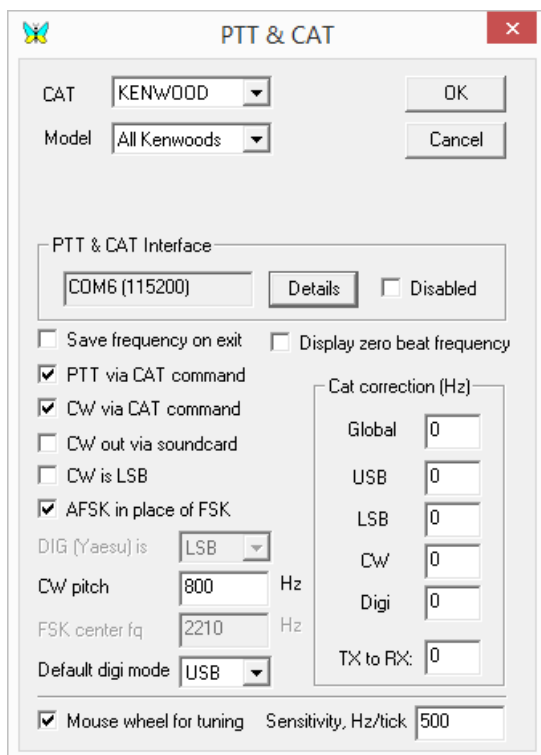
PTT & CAT

CAT KENWOOD

Model All Kenwoods

OK

Cancel

PTT & CAT Interface

COM6 (115200)

Details

Disabled

Save frequency on exit

Display zero beat frequency

PTT via CAT command

CW via CAT command

CW out via soundcard

CW is LSB

AFSK in place of FSK

DIG (Yaesu) is LSB

CW pitch 800 Hz

FSK center fq 2210 Hz

Default digi mode USB

Cat correction (Hz)

Global 0

USB 0

LSB 0

CW 0

Digi 0

TX to RX: 0

Mouse wheel for tuning

Sensitivity, Hz/tick 500